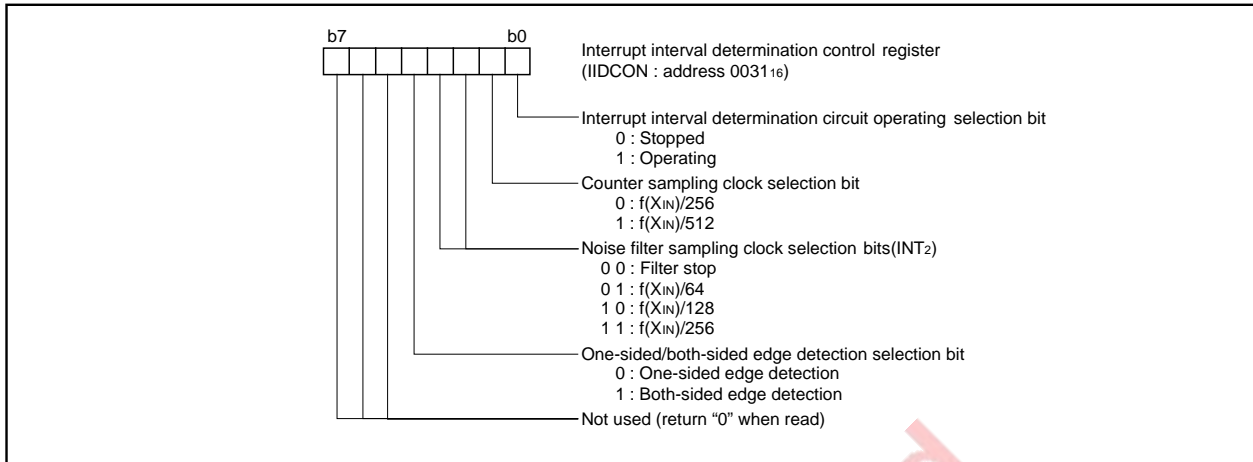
b7 b0

Interrupt interval determination control register (IIDCON : address $0031_{16}$)

Interrupt interval determination circuit operating selection bit
0 : Stopped
1 : Operating

Counter sampling clock selection bit
0 : $f(X_{IN})/256$
1 : $f(X_{IN})/512$

Noise filter sampling clock selection bits($INT_2$)
0 0 : Filter stop
0 1 : $f(X_{IN})/64$
1 0 : $f(X_{IN})/128$
1 1 : $f(X_{IN})/256$

One-sided/both-sided edge detection selection bit
0 : One-sided edge detection
1 : Both-sided edge detection

Not used (return “0” when read)